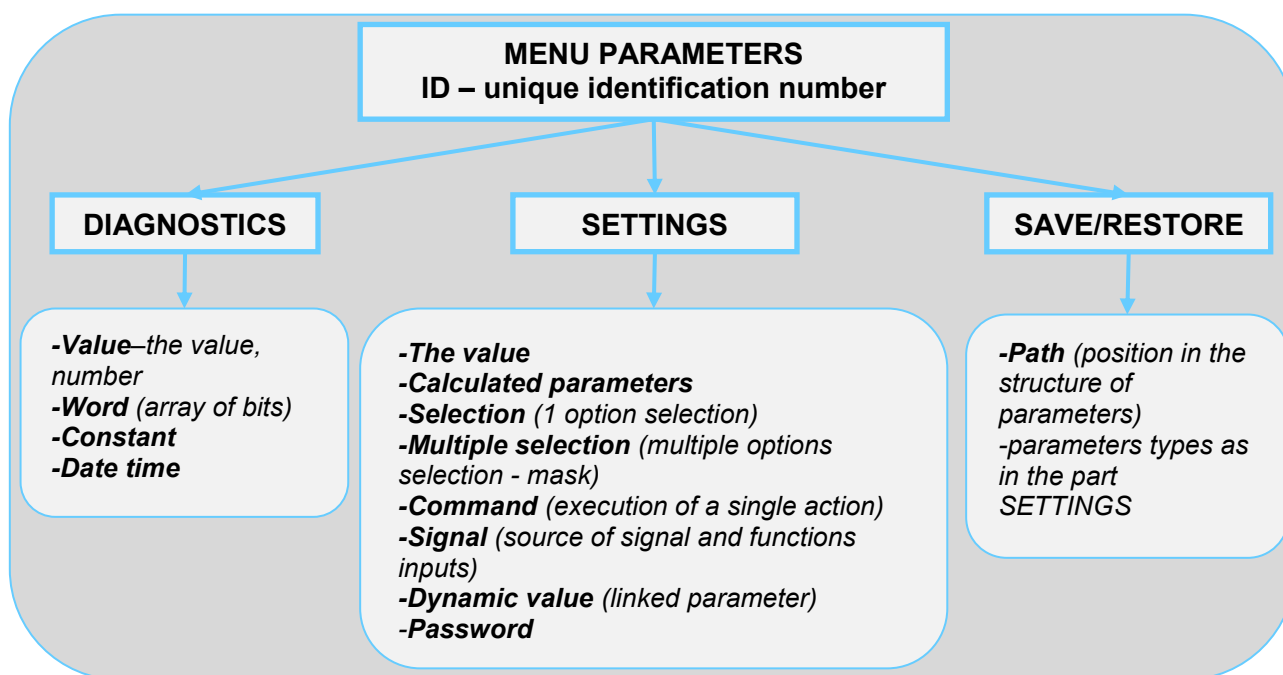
MENU PARAMETERS
ID – unique identification number

DIAGNOSTICS

SETTINGS

SAVE/RESTORE

-Value–the value, number
-Word (array of bits)
-Constant
-Date time

-The value
-Calculated parameters
-Selection (1 option selection)
-Multiple selection (multiple options selection - mask)
-Command (execution of a single action)
-Signal (source of signal and functions inputs)
-Dynamic value (linked parameter)
-Password

-Path (position in the structure of parameters)
-parameters types as in the part SETTINGS